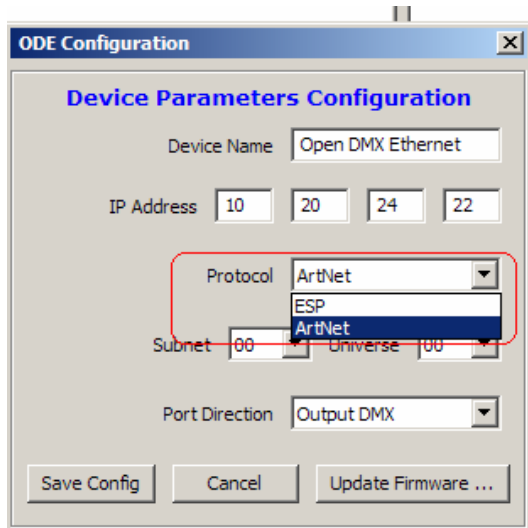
ODE Configuration

Device Parameters Configuration

Device Name Open DMX Ethernet

IP Address 10 20 24 22

Protocol ArtNet

ESP
ArtNet

Subnet 00 Universe 00

Port Direction Output DMX

Save Config Cancel Update Firmware ...